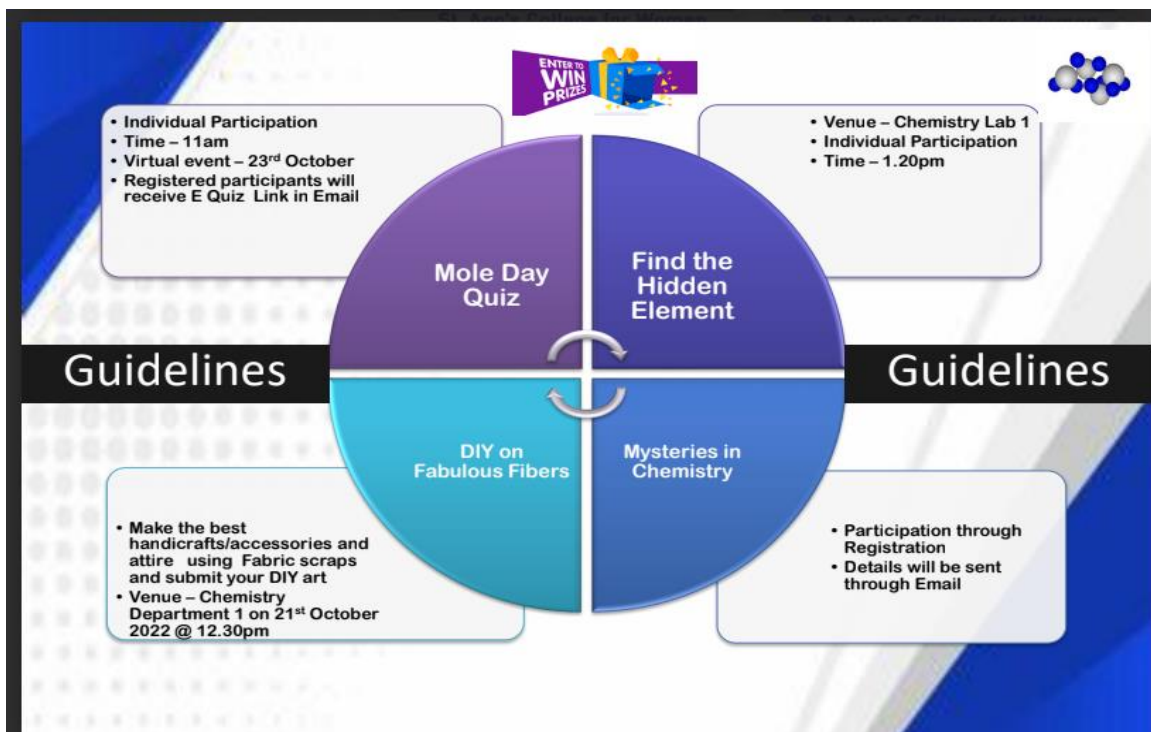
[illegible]

ENTER TO WIN PRIZES

• Individual Participation
• Time – 11am
• Virtual event – 23rd October
• Registered participants will receive E Quiz Link in Email

• Venue – Chemistry Lab 1
• Individual Participation
• Time – 1.20pm

Mole Day Quiz

Find the Hidden Element

Guidelines

Guidelines

DIY on Fabulous Fibers

Mysteries in Chemistry

• Make the best handicrafts/accessories and attire using Fabric scraps and submit your DIY art
• Venue – Chemistry Department 1 on 21st October 2022 @ 12.30pm

• Participation through Registration
• Details will be sent through Email